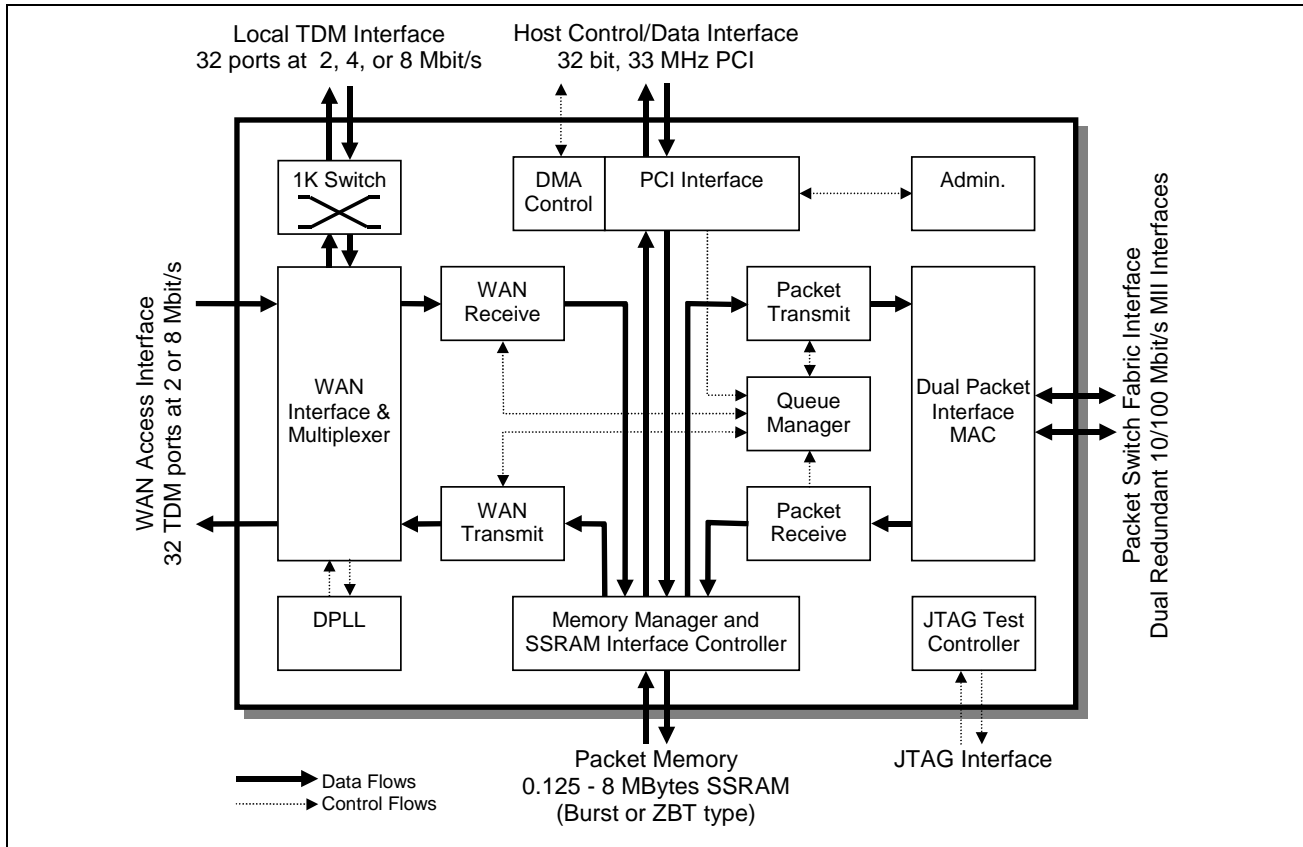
Local TDM Interface
32 ports at 2, 4, or 8 Mbit/s

Host Control/Data Interface
32 bit, 33 MHz PCI

WAN Access Interface
32 TDM ports at 2 or 8 Mbit/s

1K Switch

DMA Control

PCI Interface

Admin.

Packet Switch Fabric Interface
Dual Redundant 10/100 Mbit/s MII Interfaces

WAN Interface & Multiplexer

WAN Receive

Packet Transmit

Queue Manager

Dual Packet Interface MAC

WAN Transmit

Packet Receive

DPLL

Memory Manager and SSRAM Interface Controller

JTAG Test Controller

Data Flows
Control Flows

Packet Memory
0.125 - 8 MBytes SSRAM
(Burst or ZBT type)

JTAG Interface